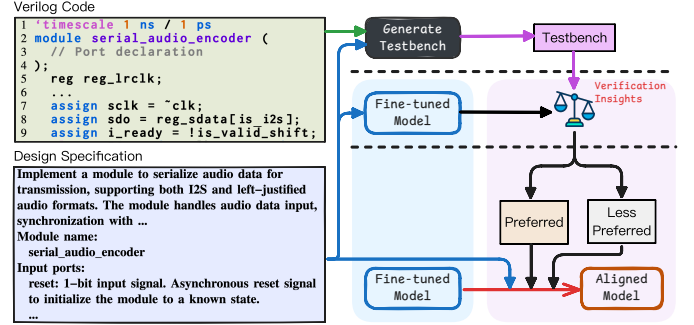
Verilog Code

1 `timescale 1 ns / 1 ps
2 module serial_audio_encoder (
3 // Port declaration
4 );
5 reg reg_lrclk;
6 ...
7 assign sclk = ~clk;
8 assign sdo = reg_sdata[is_i2s];
9 assign i_ready = !is_valid_shift;

Design Specification

Implement a module to serialize audio data for transmission, supporting both I2S and left-justified audio formats. The module handles audio data input, synchronization with ...
Module name:
serial_audio_encoder
Input ports:
reset: 1-bit input signal. Asynchronous reset signal to initialize the module to a known state.
...

Generate Testbench

Testbench

Verification Insights

Fine-tuned Model

Preferred

Less Preferred

Fine-tuned Model

Aligned Model